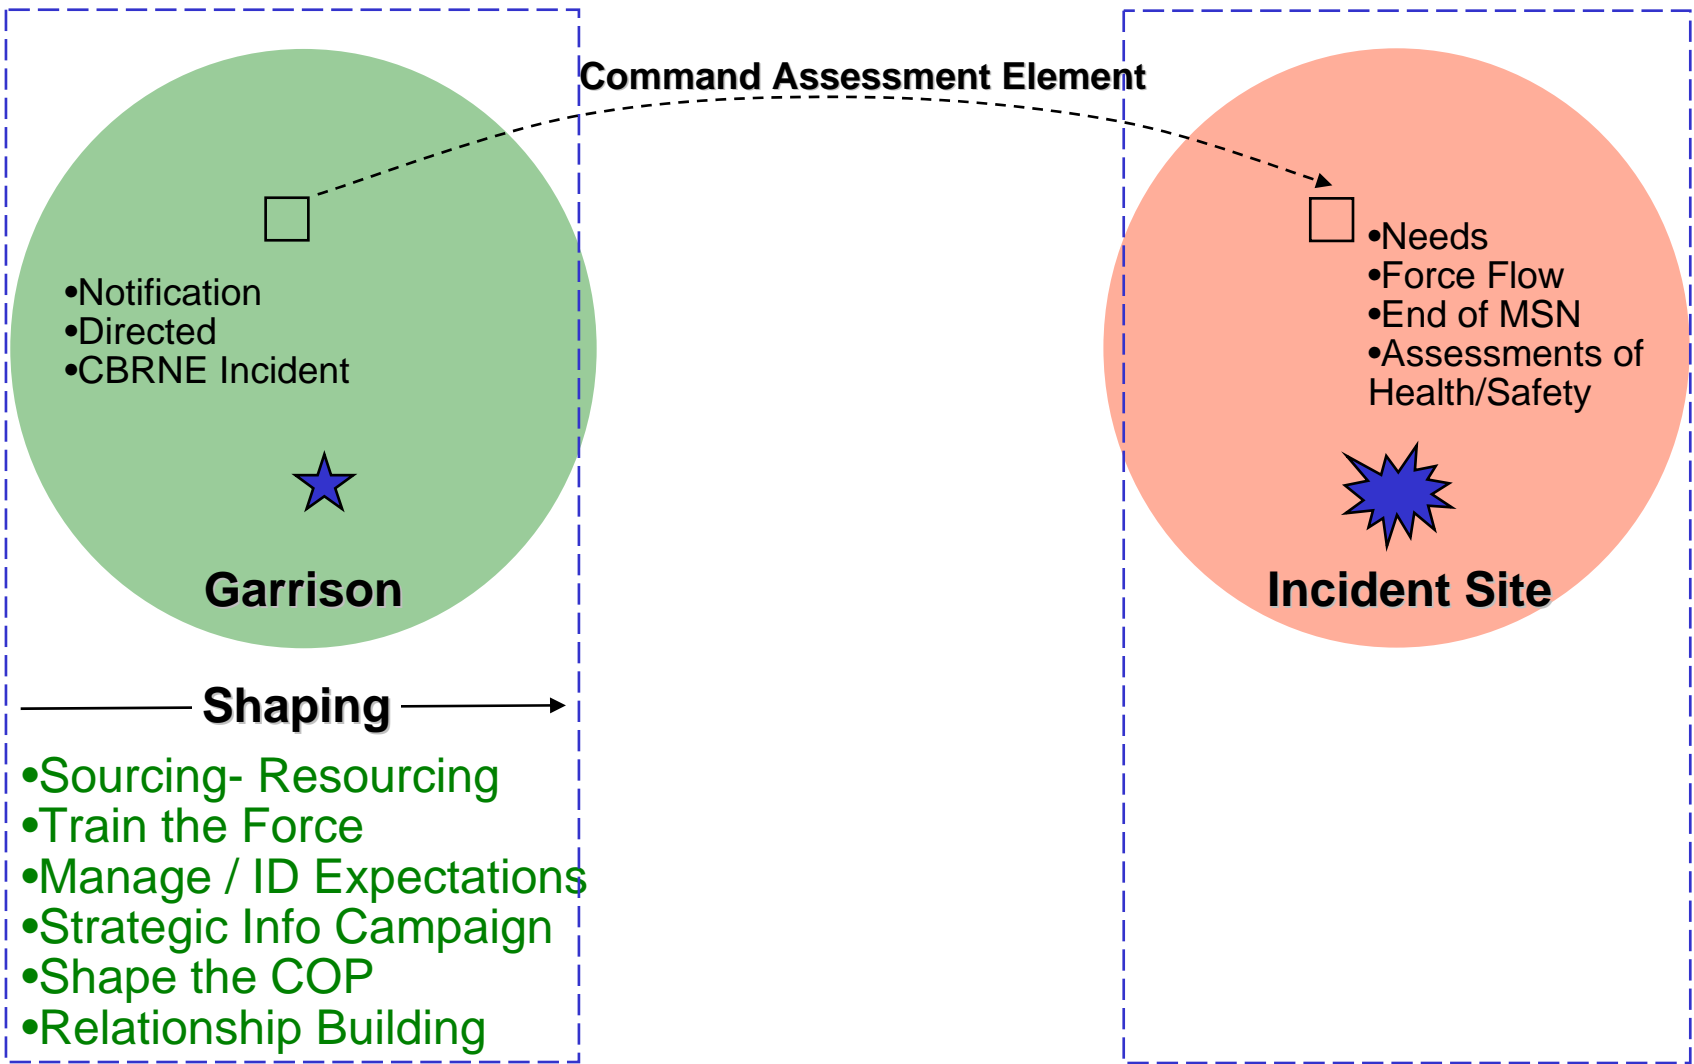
Command Assessment Element

•Notification
•Directed
•CBRNE Incident

Garrison

•Needs
•Force Flow
•End of MSN
•Assessments of Health/Safety

Incident Site

Shaping

•Sourcing- Resourcing
•Train the Force
•Manage / ID Expectations
•Strategic Info Campaign
•Shape the COP
•Relationship Building